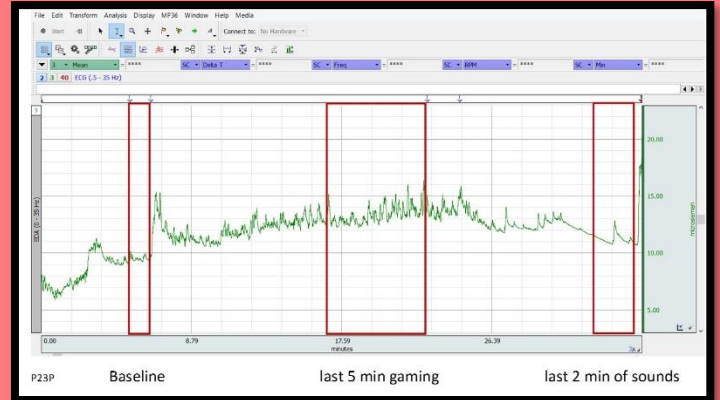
File Edit Transform Analysis Display MP36 Window Help Media

Start Connect to: No Hardware

3 Mean SC Delta T SC Freq SC BPM SC Min

2 3 40 ECG (.5 - 35 Hz)

1

EDA (0 - 35 Hz)

20.00
15.00
10.00
5.00

microsiemens

0.00 8.79 17.59 26.39
minutes

P23P Baseline last 5 min gaming last 2 min of sounds